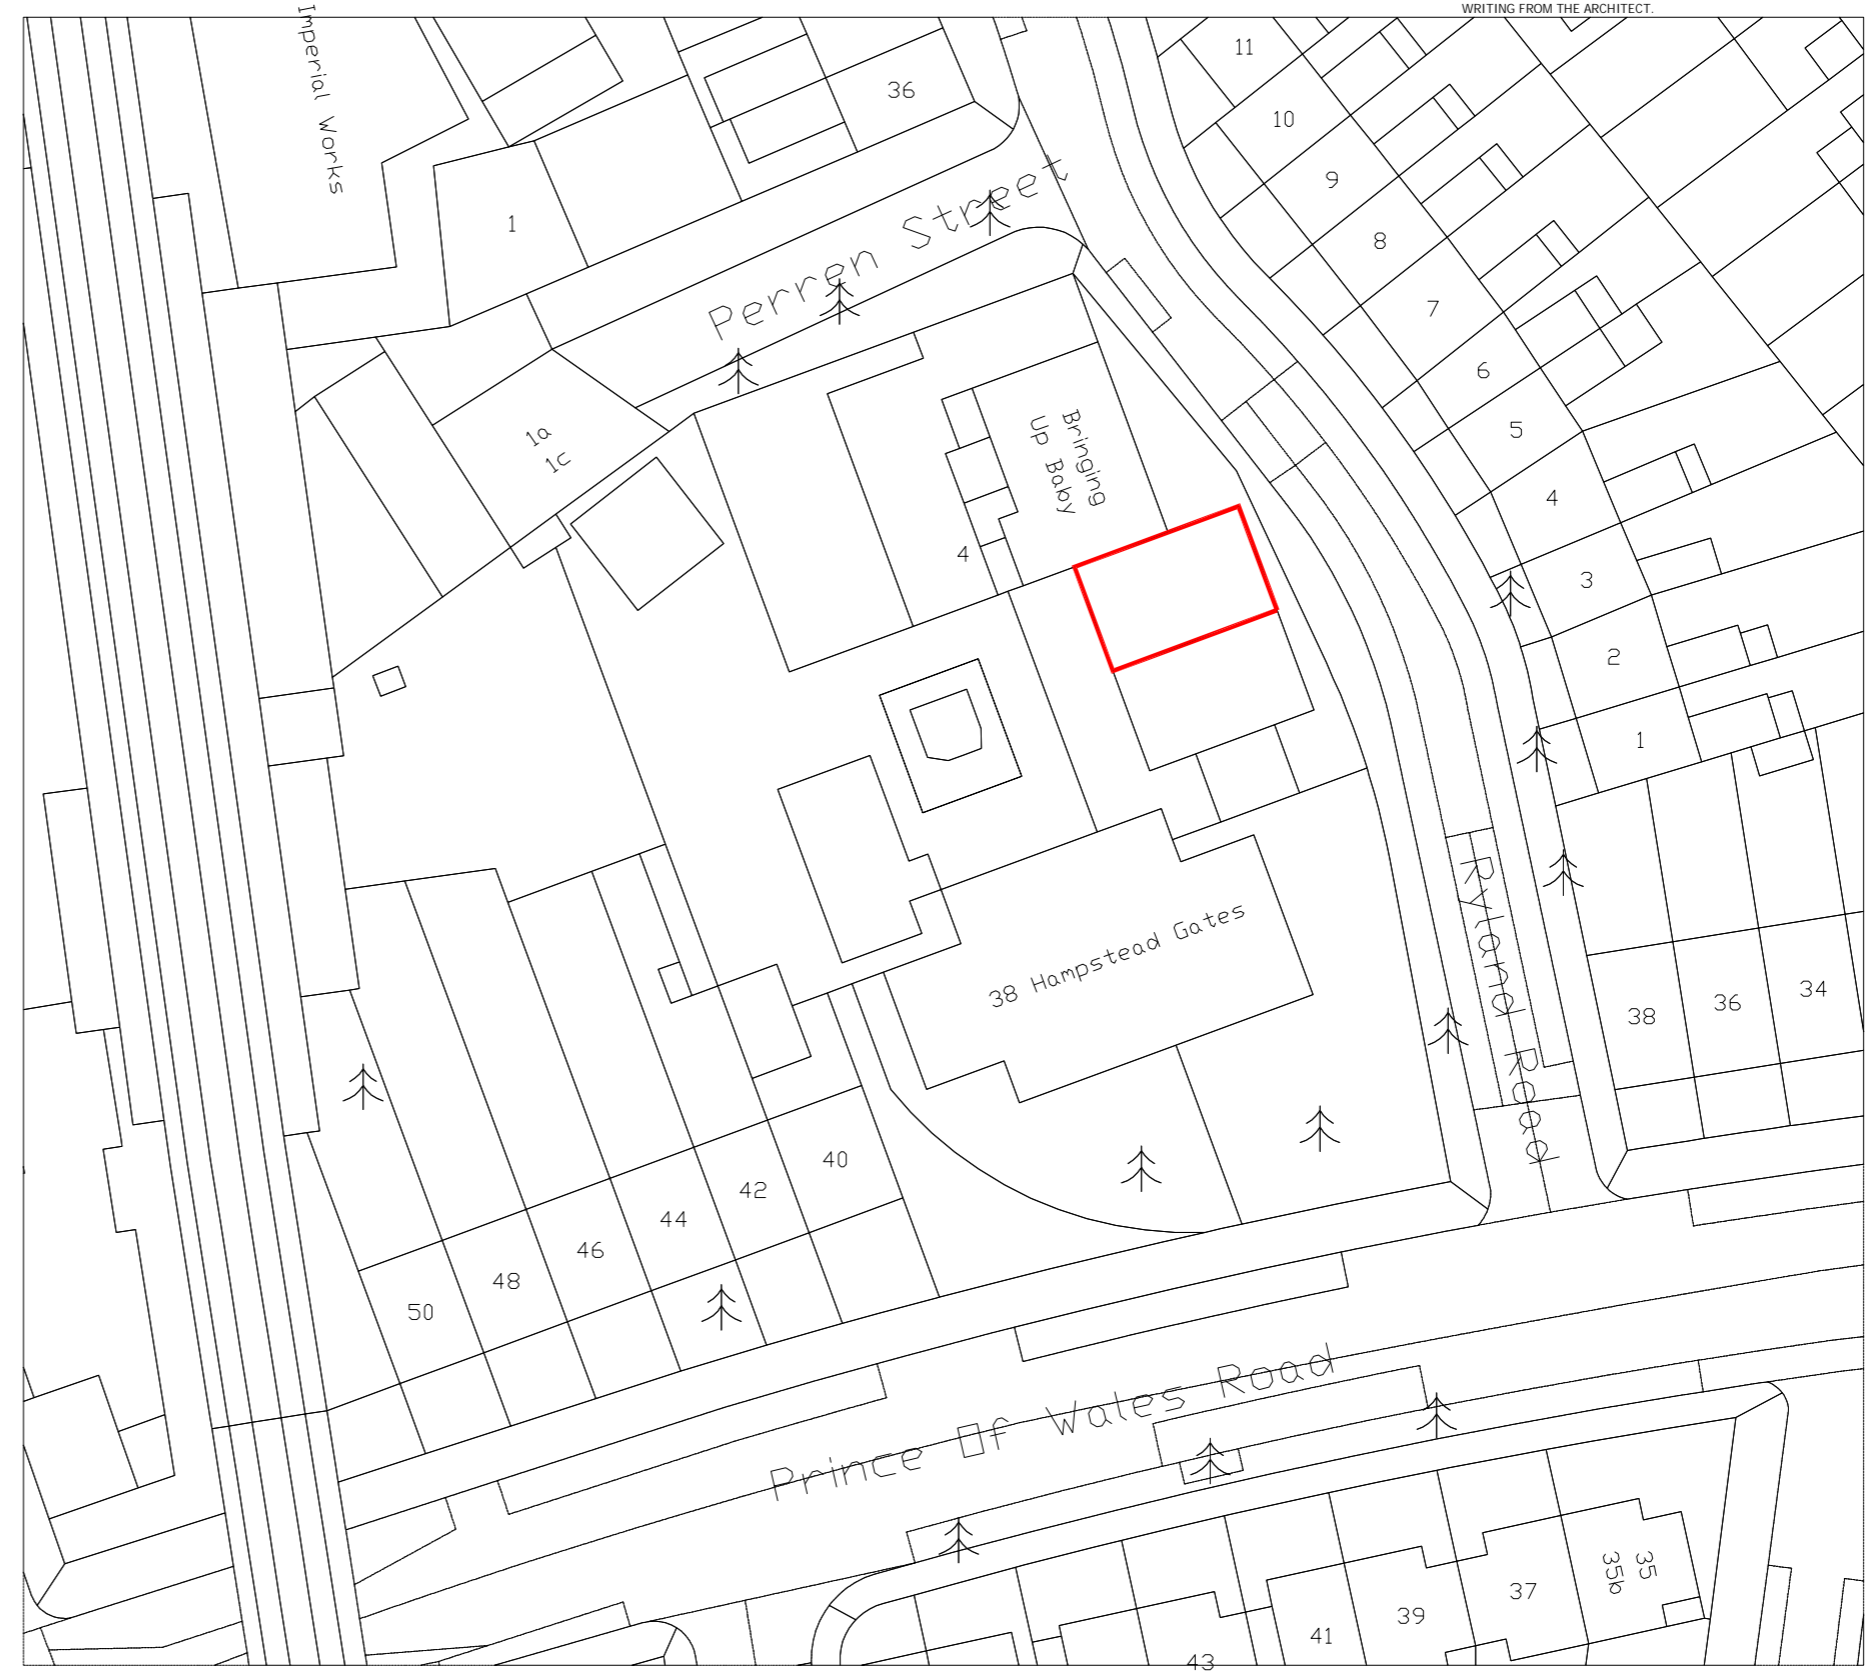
WRITING FROM THE ARCHITECT.

Imperial Works

36

11

10

9

8

7

6

5

4

3

2

1

1

Perren Street

1a
1c

Bringing Up Baby

4

38 Hampstead Gates

Ryland Road

38

36

34

40

42

44

46

48

50

Prince Of Wales Road

35
35b

37

39

41

43